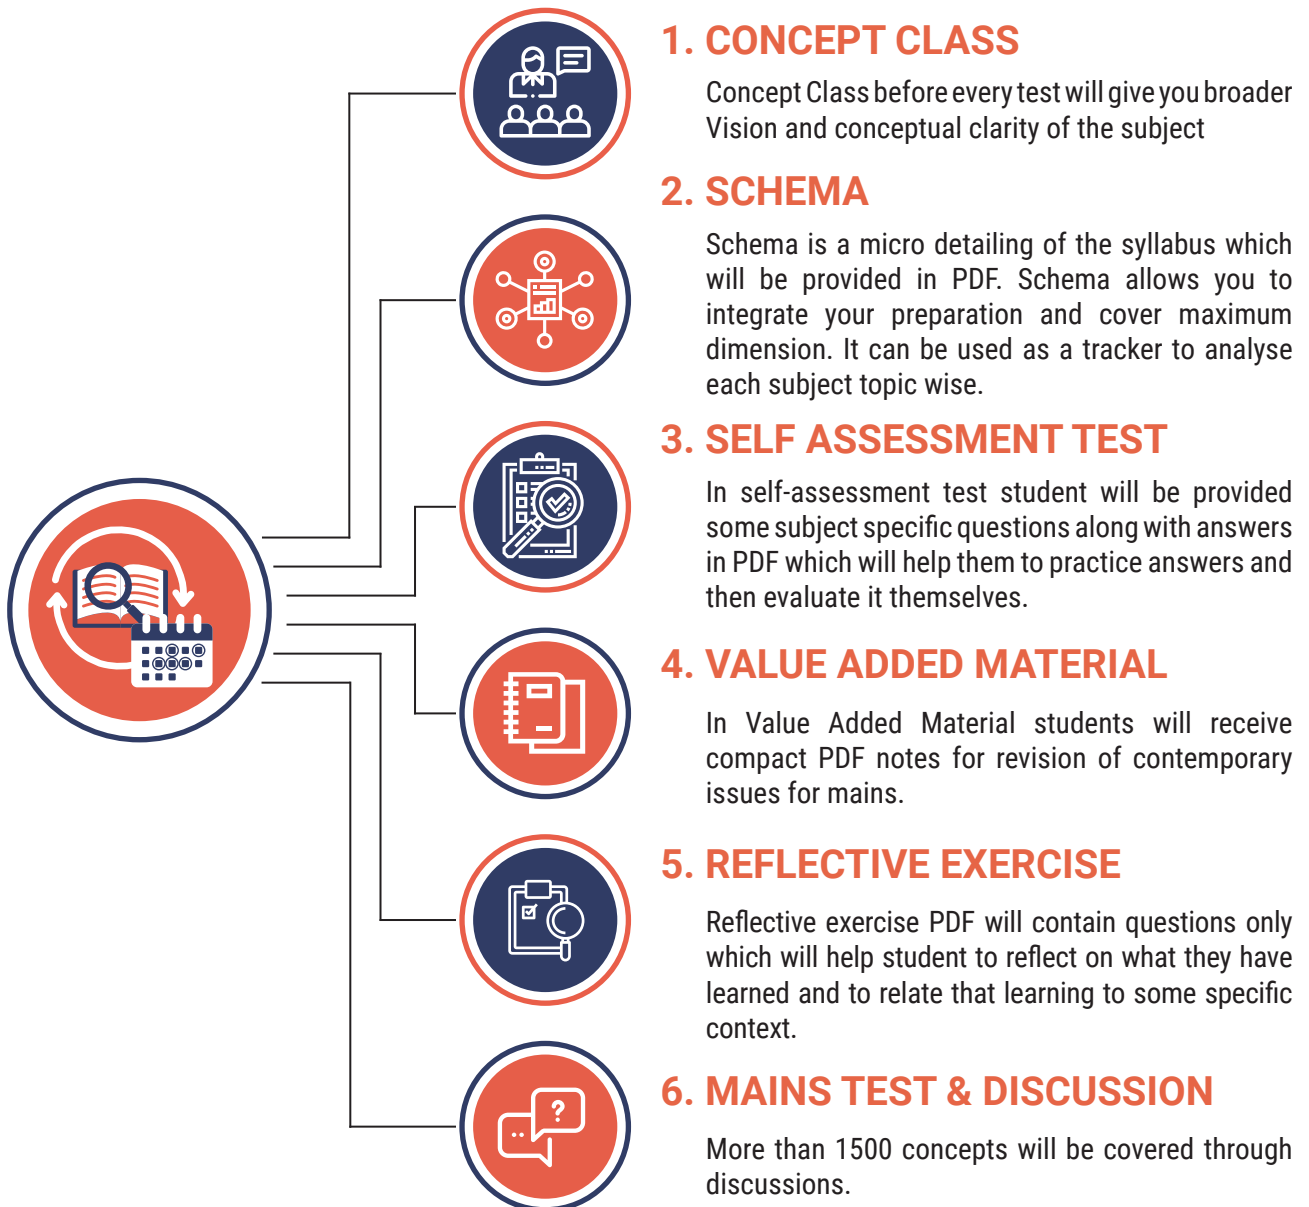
1. CONCEPT CLASS

Concept Class before every test will give you broader Vision and conceptual clarity of the subject

2. SCHEMA

Schema is a micro detailing of the syllabus which will be provided in PDF. Schema allows you to integrate your preparation and cover maximum dimension. It can be used as a tracker to analyse each subject topic wise.

3. SELF ASSESSMENT TEST

In self-assessment test student will be provided some subject specific questions along with answers in PDF which will help them to practice answers and then evaluate it themselves.

4. VALUE ADDED MATERIAL

In Value Added Material students will receive compact PDF notes for revision of contemporary issues for mains.

5. REFLECTIVE EXERCISE

Reflective exercise PDF will contain questions only which will help student to reflect on what they have learned and to relate that learning to some specific context.

6. MAINS TEST & DISCUSSION

More than 1500 concepts will be covered through discussions.